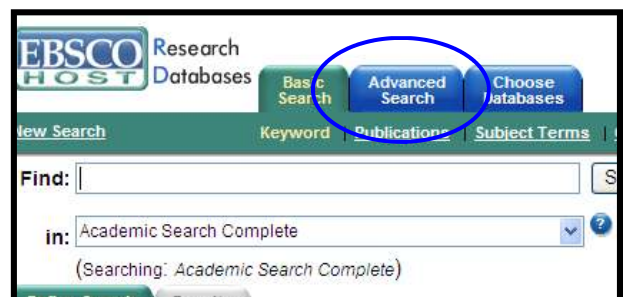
EBSCO HOST Research Databases

Basic Search | Advanced Search | Choose Databases

New Search | Keyword | Publications | Subject Terms |

Find:

in: Academic Search Complete

(Searching: Academic Search Complete)